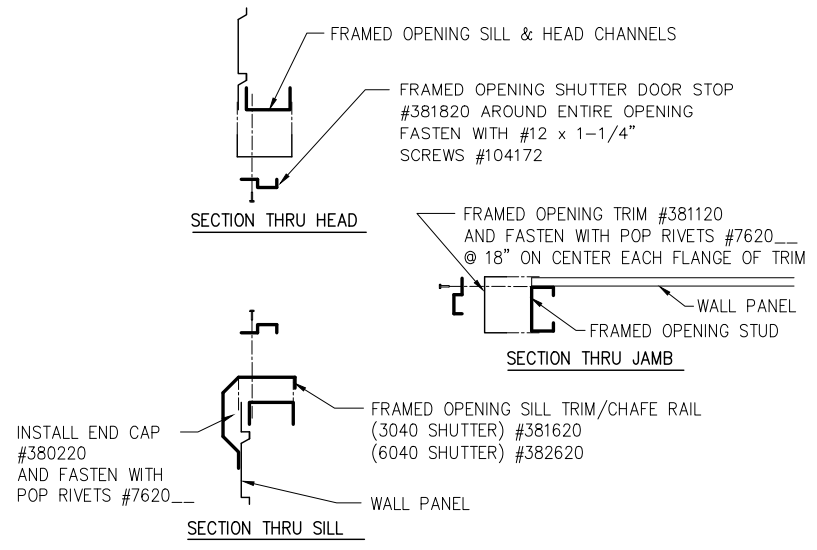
FRAMED OPENING SILL & HEAD CHANNELS

FRAMED OPENING SHUTTER DOOR STOP #381820 AROUND ENTIRE OPENING FASTEN WITH #12 x 1-1/4" SCREWS #104172

SECTION THRU HEAD

FRAMED OPENING TRIM #381120 AND FASTEN WITH POP RIVETS #7620__ @ 18" ON CENTER EACH FLANGE OF TRIM

WALL PANEL

FRAMED OPENING STUD

SECTION THRU JAMB

INSTALL END CAP #380220 AND FASTEN WITH POP RIVETS #7620__

FRAMED OPENING SILL TRIM/CHAFE RAIL (3040 SHUTTER) #381620 (6040 SHUTTER) #382620

WALL PANEL

SECTION THRU SILL